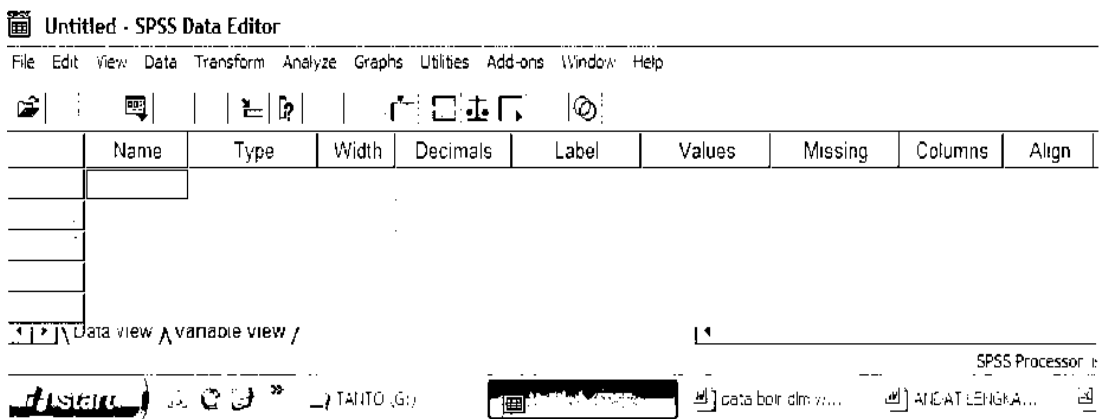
Untitled - SPSS Data Editor

File Edit View Data Transform Analyze Graphs Utilities Add-ons Window Help

| | Name | Type | Width | Decimals | Label | Values | Missing | Columns | Align |
|---|---|---|---|---|---|---|---|---|---|
| | | | | | | | | | |
| | | | | | | | | | |
| | | | | | | | | | |
| | | | | | | | | | |
| | | | | | | | | | |

Data View / Variable View /

SPSS Processor is

start TANTO (G:) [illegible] data boir dlm w... ANGKAT LENGKA...